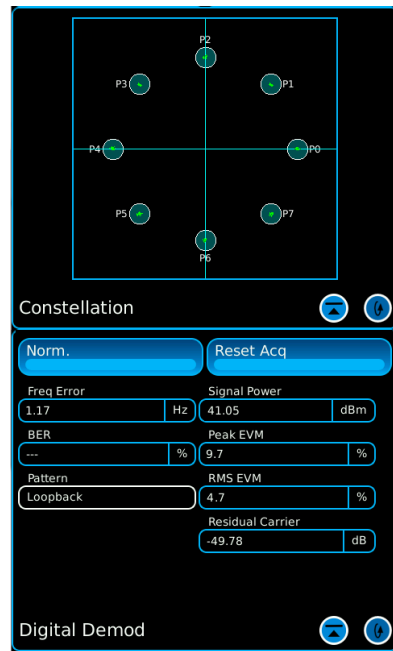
P2
P3
P1
P4
P0
P5
P7
P6

Constellation

Norm.
Reset Acq

Freq Error
1.17
Hz

Signal Power
41.05
dBm

BER
---
%

Peak EVM
9.7
%

Pattern
Loopback

RMS EVM
4.7
%

Residual Carrier
-49.78
dB

Digital Demod